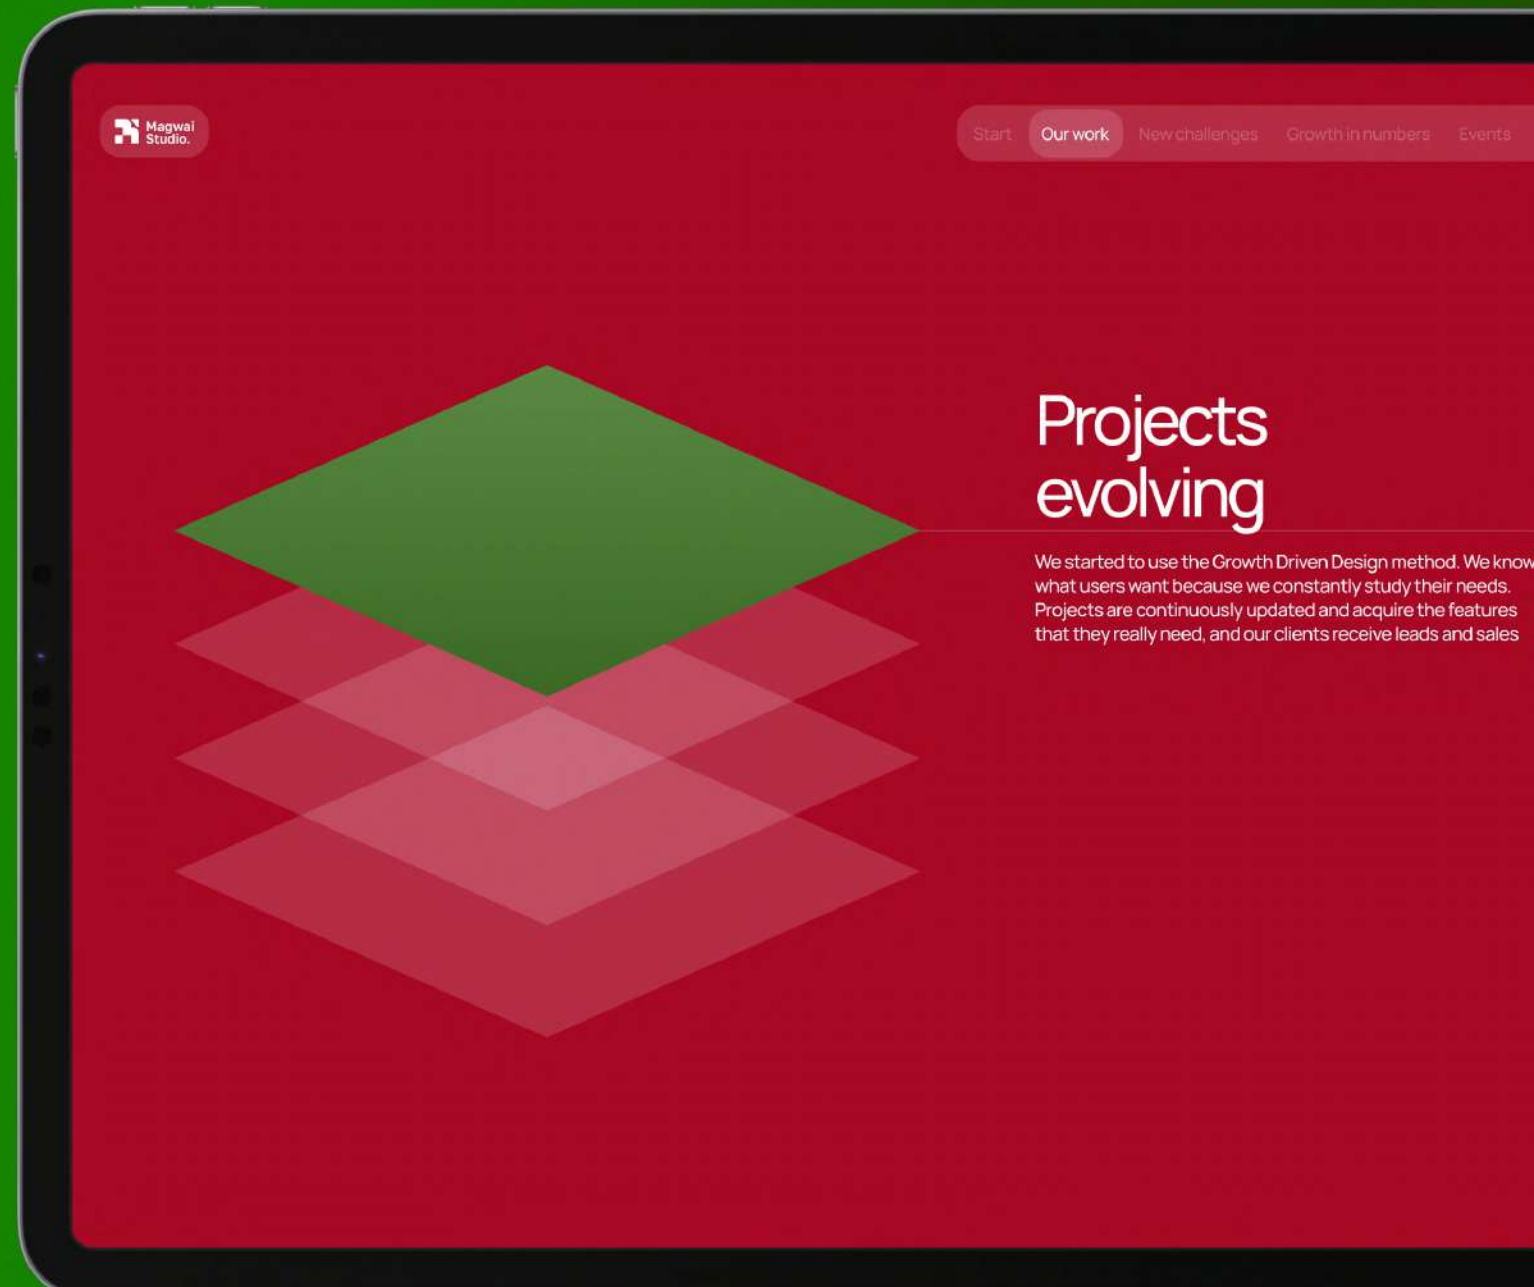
Magwai Studio.

Start Our work New challenges Growth in numbers Events

Projects evolving

We started to use the Growth Driven Design method. We know what users want because we constantly study their needs. Projects are continuously updated and acquire the features that they really need, and our clients receive leads and sales